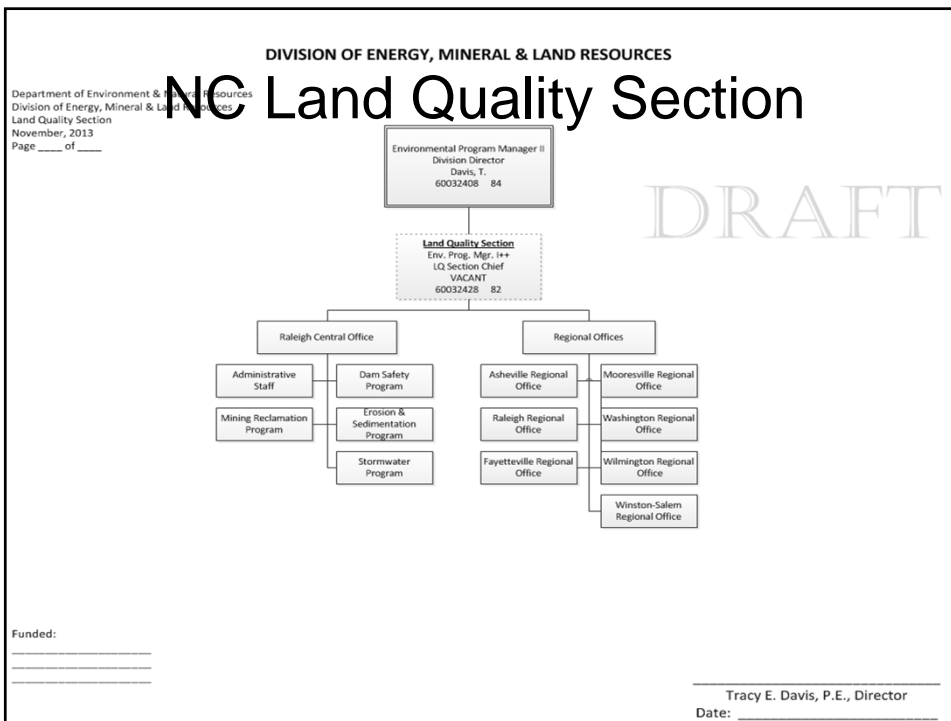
DIVISION OF ENERGY, MINERAL & LAND RESOURCES

NC Land Quality Section

Department of Environment & Natural Resources
Division of Energy, Mineral & Land Resources
Land Quality Section
November, 2013
Page ____ of ____

DRAFT

Environmental Program Manager II
Division Director
Davis, T.
60032408 84

Land Quality Section
Env. Prog. Mgr. I++
LQ Section Chief
VACANT
60032428 82

Raleigh Central Office

Administrative Staff

Dam Safety Program

Mining Reclamation Program

Erosion & Sedimentation Program

Stormwater Program

Regional Offices

Asheville Regional Office

Mooresville Regional Office

Raleigh Regional Office

Washington Regional Office

Fayetteville Regional Office

Wilmington Regional Office

Winston-Salem Regional Office

Funded:
________________
________________
________________

________________________
Tracy E. Davis, P.E., Director
Date: ____________________